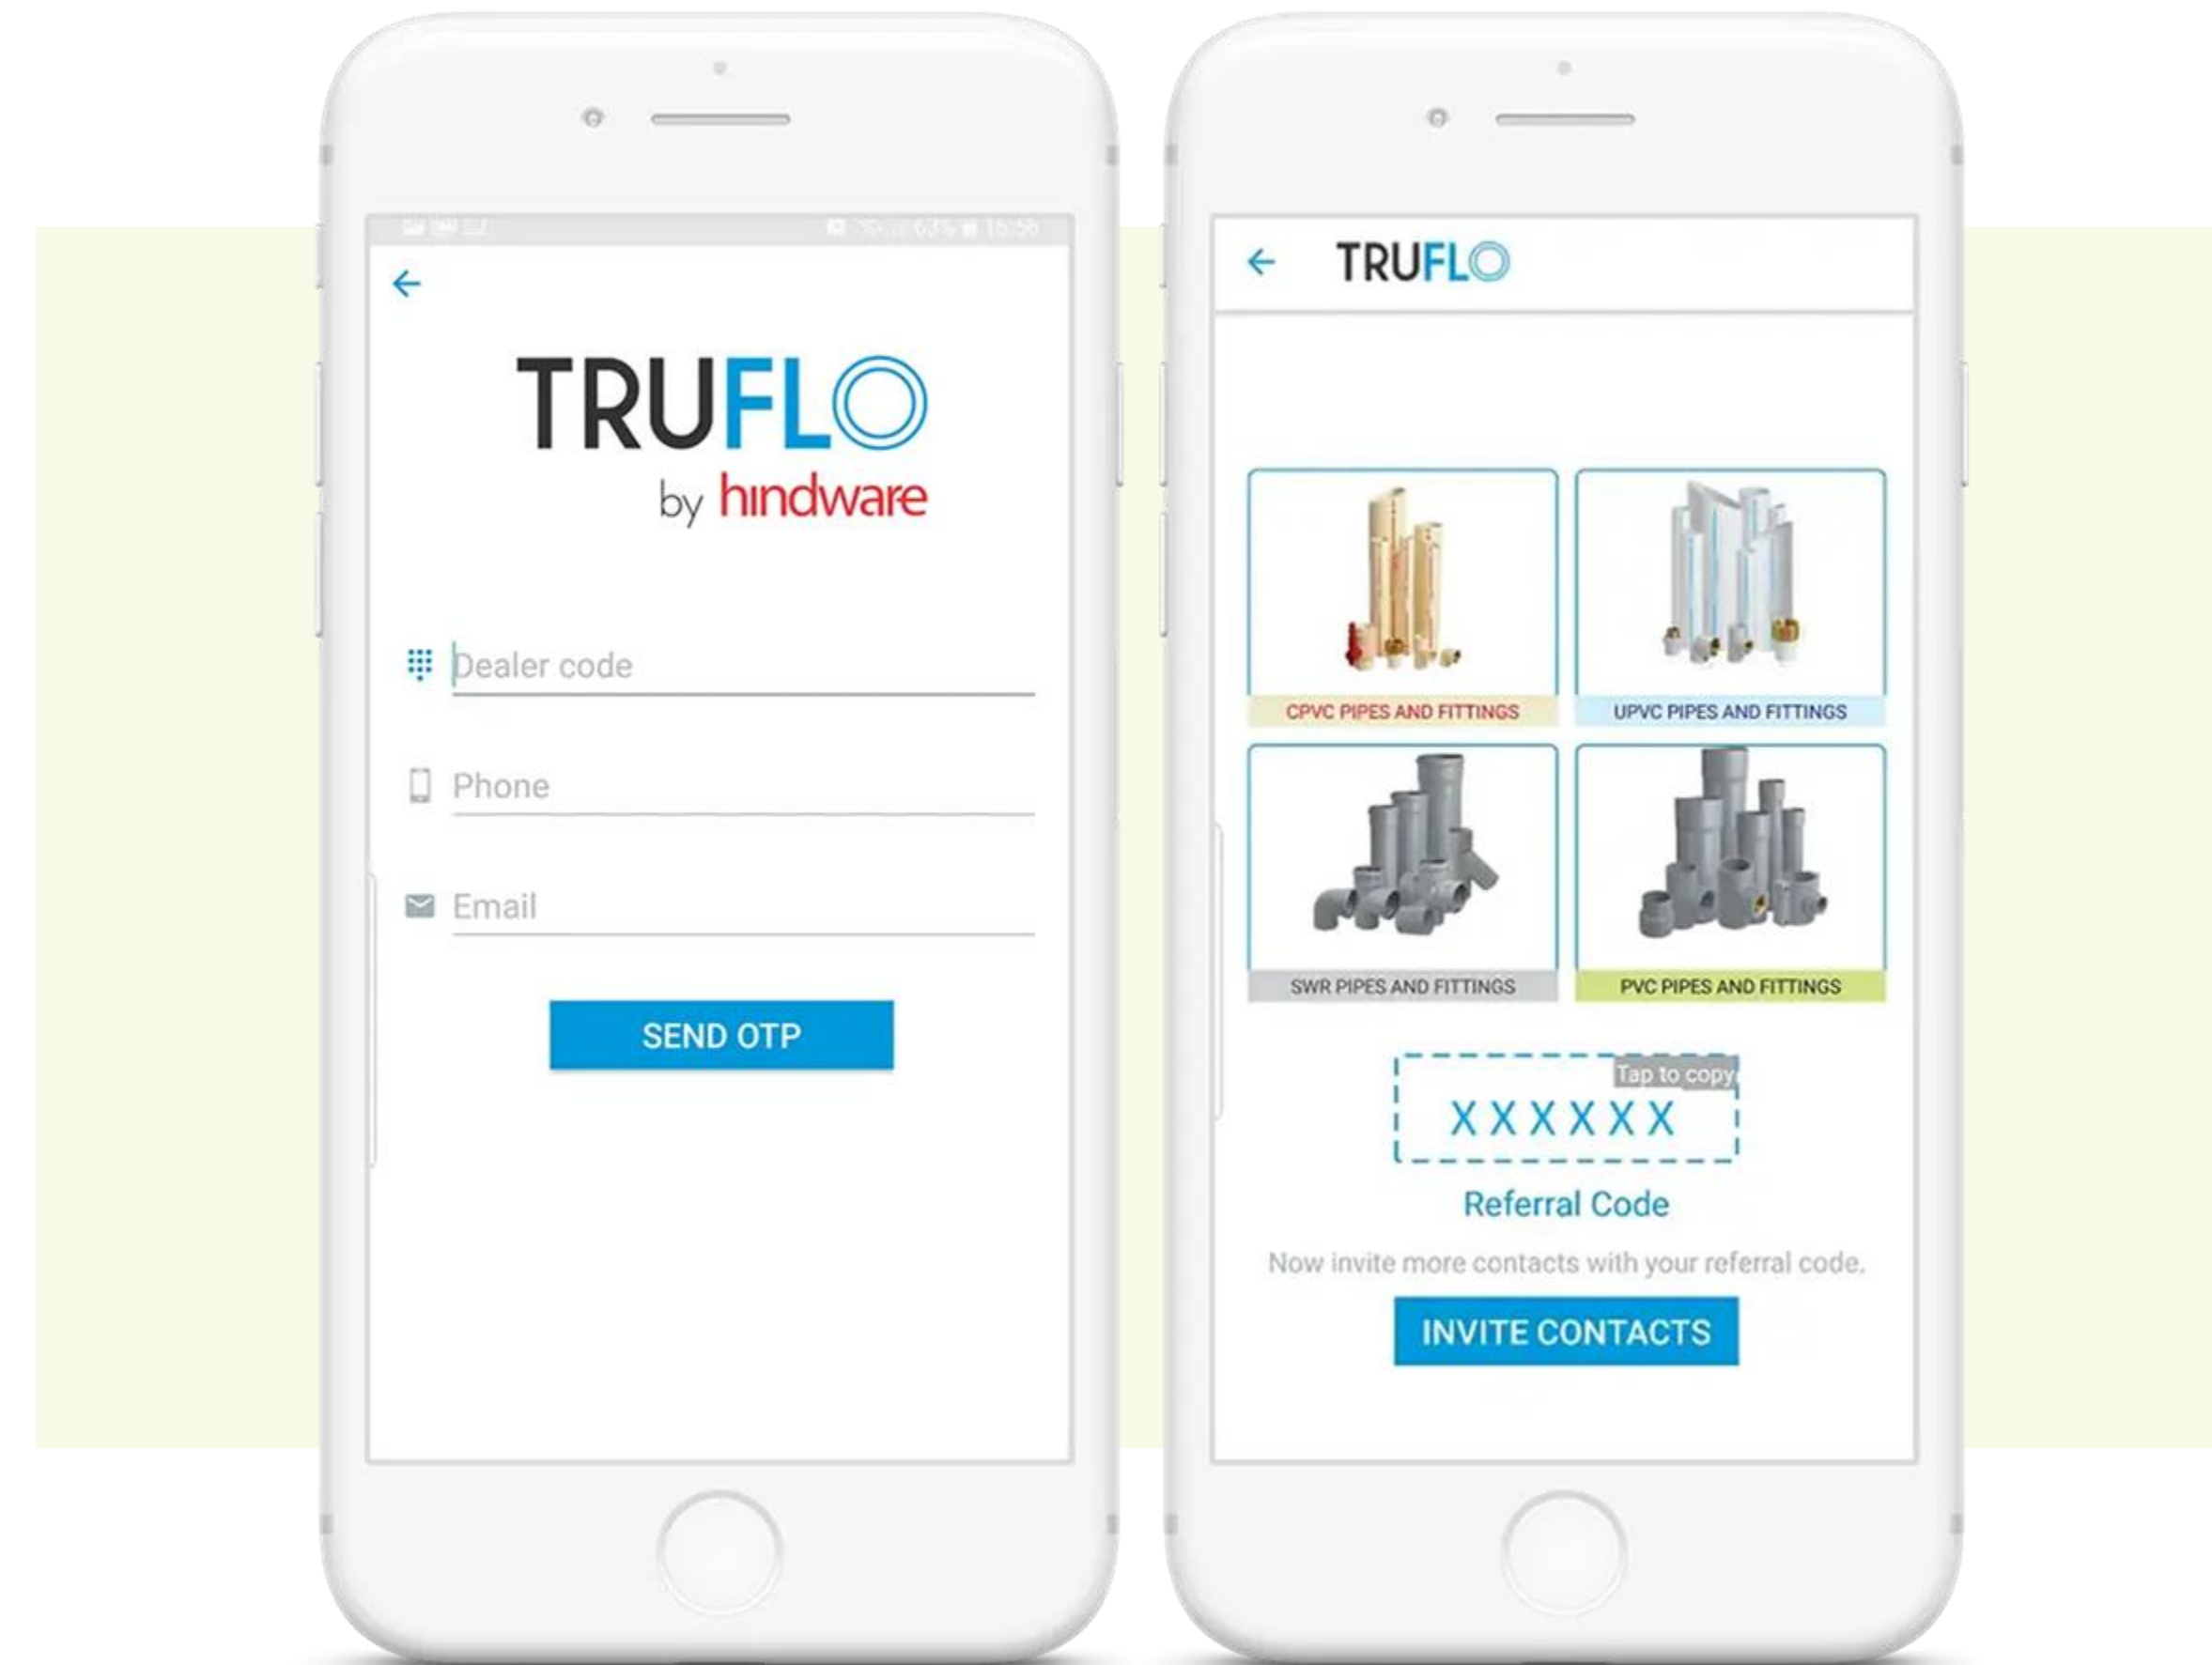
TRUFLO
by hindware

Dealer code

Phone

Email

SEND OTP

TRUFLO

CPVC PIPES AND FITTINGS

UPVC PIPES AND FITTINGS

SWR PIPES AND FITTINGS

PVC PIPES AND FITTINGS

Tap to copy

XXXXXX

Referral Code

Now invite more contacts with your referral code.

INVITE CONTACTS